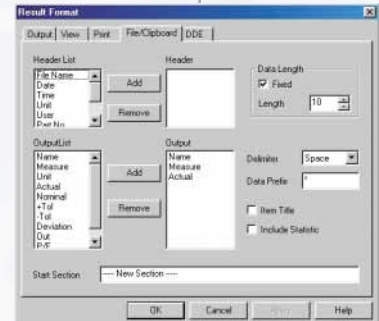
Result Format

Output | View | Print | File/Clipboard | DDE

Header List
File Name
Date
Time
Unit
User
Part No

Add

Remove

Header

Data Length
Fixed
Length 10

OutputList
Name
Measure
Unit
Actual
Nominal
+Tol
-Tol
Deviation
Out
P/F

Add

Remove

Output
Name
Measure
Actual

Delimiter Space

Data Prefix '

Item Title

Include Statistic

Start Section ---- New Section ----

OK | Cancel | Apply | Help